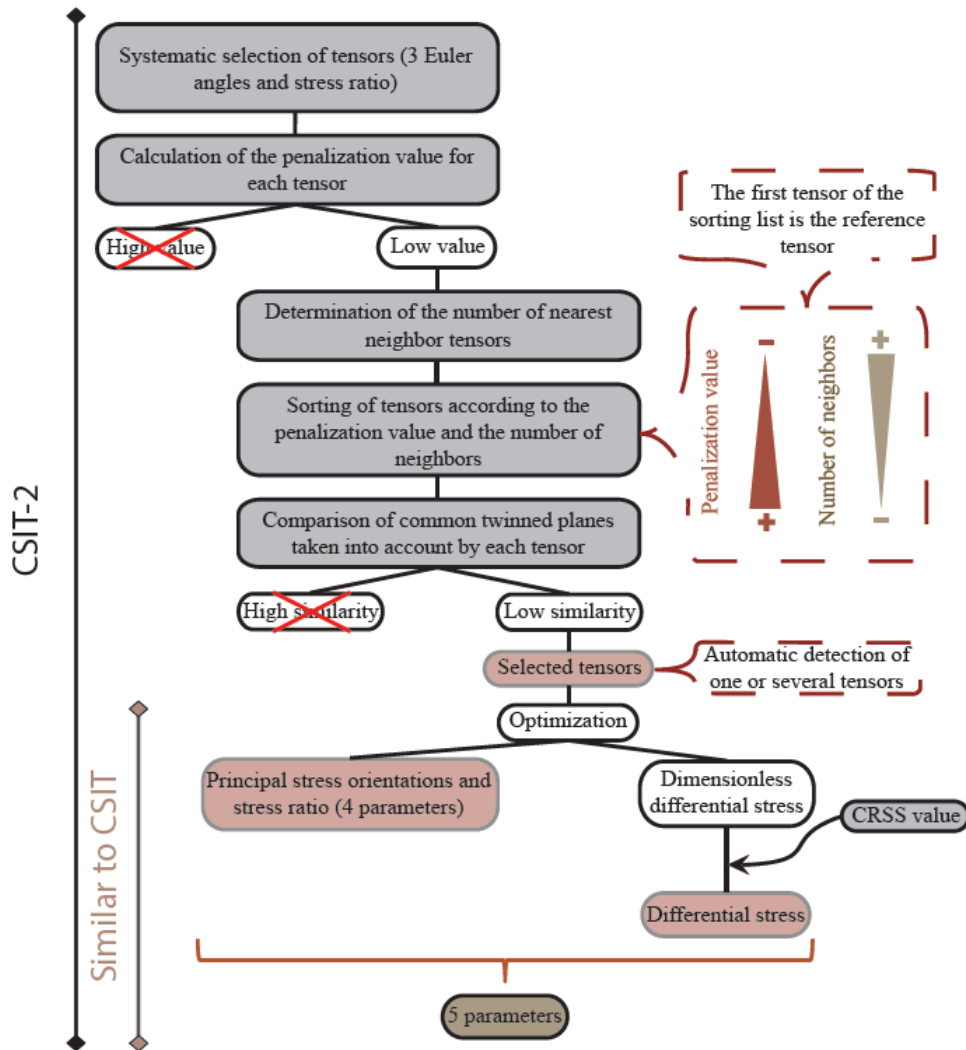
CSIT-2

Systematic selection of tensors (3 Euler angles and stress ratio)

Calculation of the penalization value for each tensor

High value

Low value

Determination of the number of nearest neighbor tensors

Sorting of tensors according to the penalization value and the number of neighbors

Comparison of common twinned planes taken into account by each tensor

High similarity

Low similarity

Selected tensors

Automatic detection of one or several tensors

The first tensor of the sorting list is the reference tensor

Penalization value

−

+

Number of neighbors

+

−

Similar to CSIT

Optimization

Principal stress orientations and stress ratio (4 parameters)

Dimensionless differential stress

CRSS value

Differential stress

5 parameters